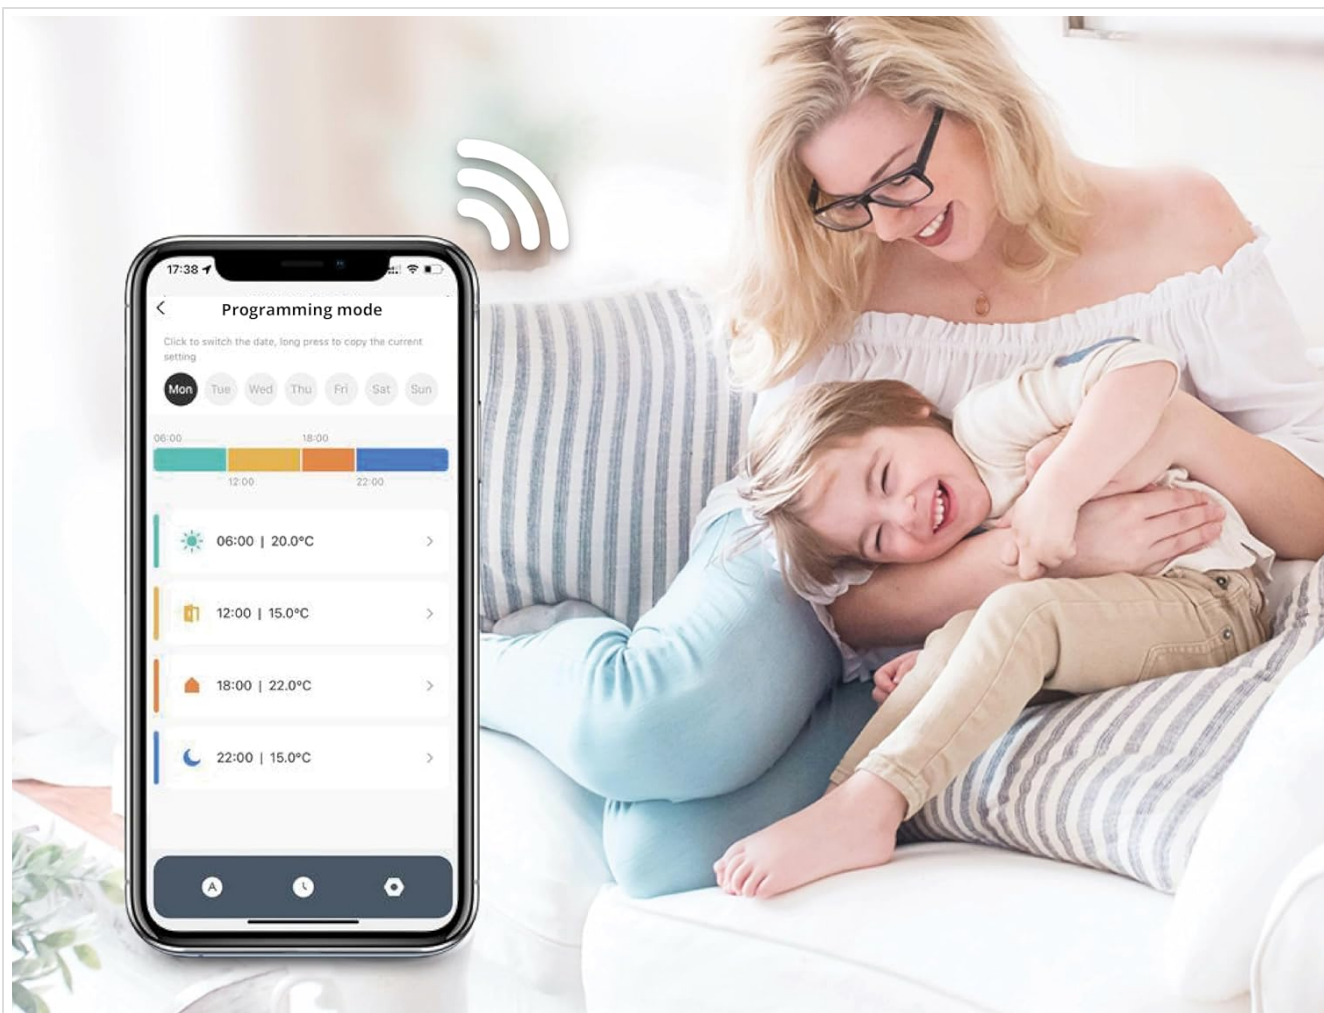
17:38

Programming mode

Click to switch the date, long press to copy the current setting

Mon Tue Wed Thu Fri Sat Sun

06:00 18:00

12:00 22:00

06:00 | 20.0°C

12:00 | 15.0°C

18:00 | 22.0°C

22:00 | 15.0°C